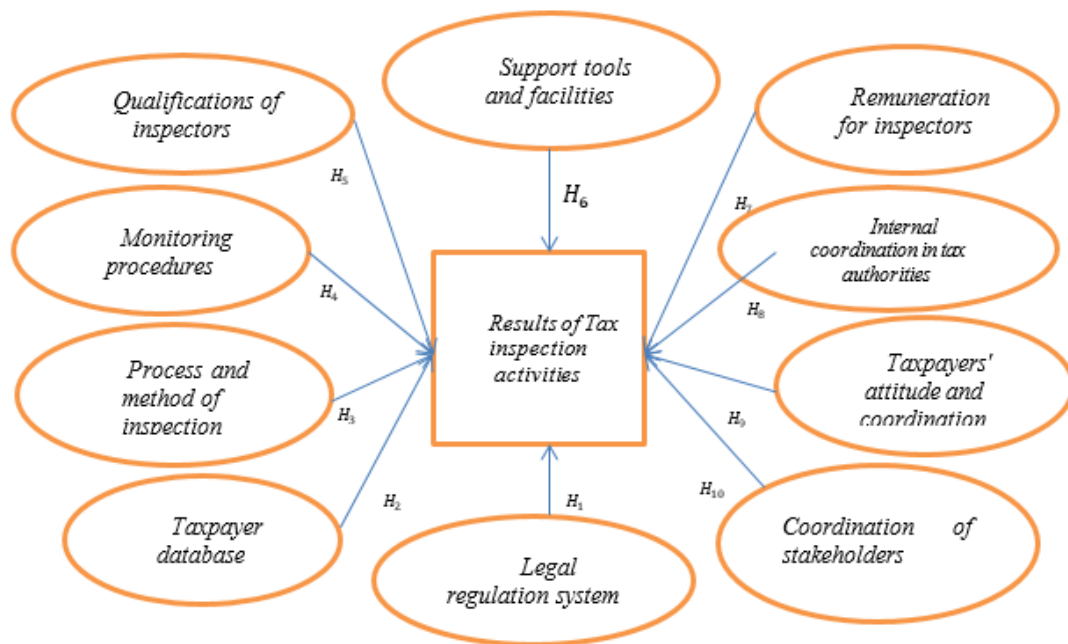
Qualifications of inspectors

Support tools and facilities

Remuneration for inspectors

$H_5$

$H_6$

$H_7$

Monitoring procedures

Internal coordination in tax authorities

$H_4$

$H_8$

Results of Tax inspection activities

Process and method of inspection

Taxpayers' attitude and coordination

$H_3$

$H_9$

$H_2$

$H_1$

$H_{10}$

Taxpayer database

Legal regulation system

Coordination of stakeholders